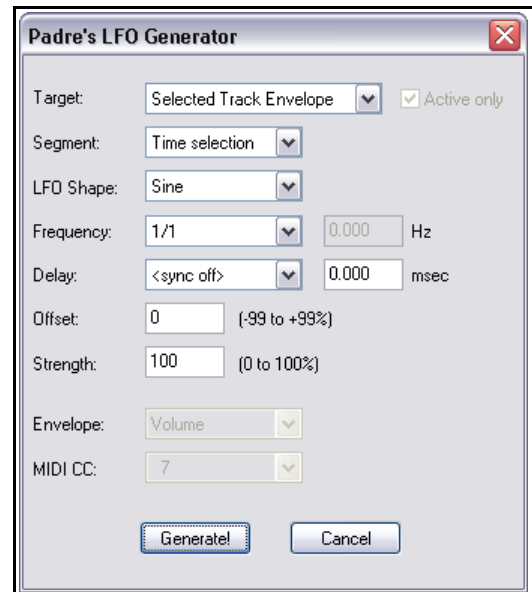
Padre's LFO Generator

Target: Selected Track Envelope
Active only

Segment: Time selection

LFO Shape: Sine

Frequency: 1/1 0.000 Hz

Delay: <sync off> 0.000 msec

Offset: 0 (-99 to +99%)

Strength: 100 (0 to 100%)

Envelope: Volume

MIDI CC: 7

Generate! Cancel